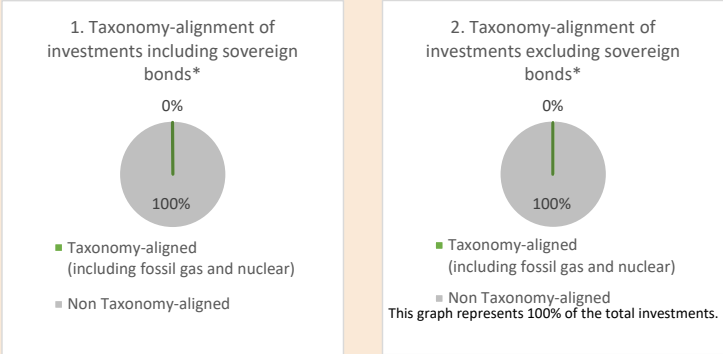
1. Taxonomy-alignment of investments including sovereign bonds*

0%

100%

Taxonomy-aligned (including fossil gas and nuclear)

Non Taxonomy-aligned

2. Taxonomy-alignment of investments excluding sovereign bonds*

0%

100%

Taxonomy-aligned (including fossil gas and nuclear)

Non Taxonomy-aligned

This graph represents 100% of the total investments.